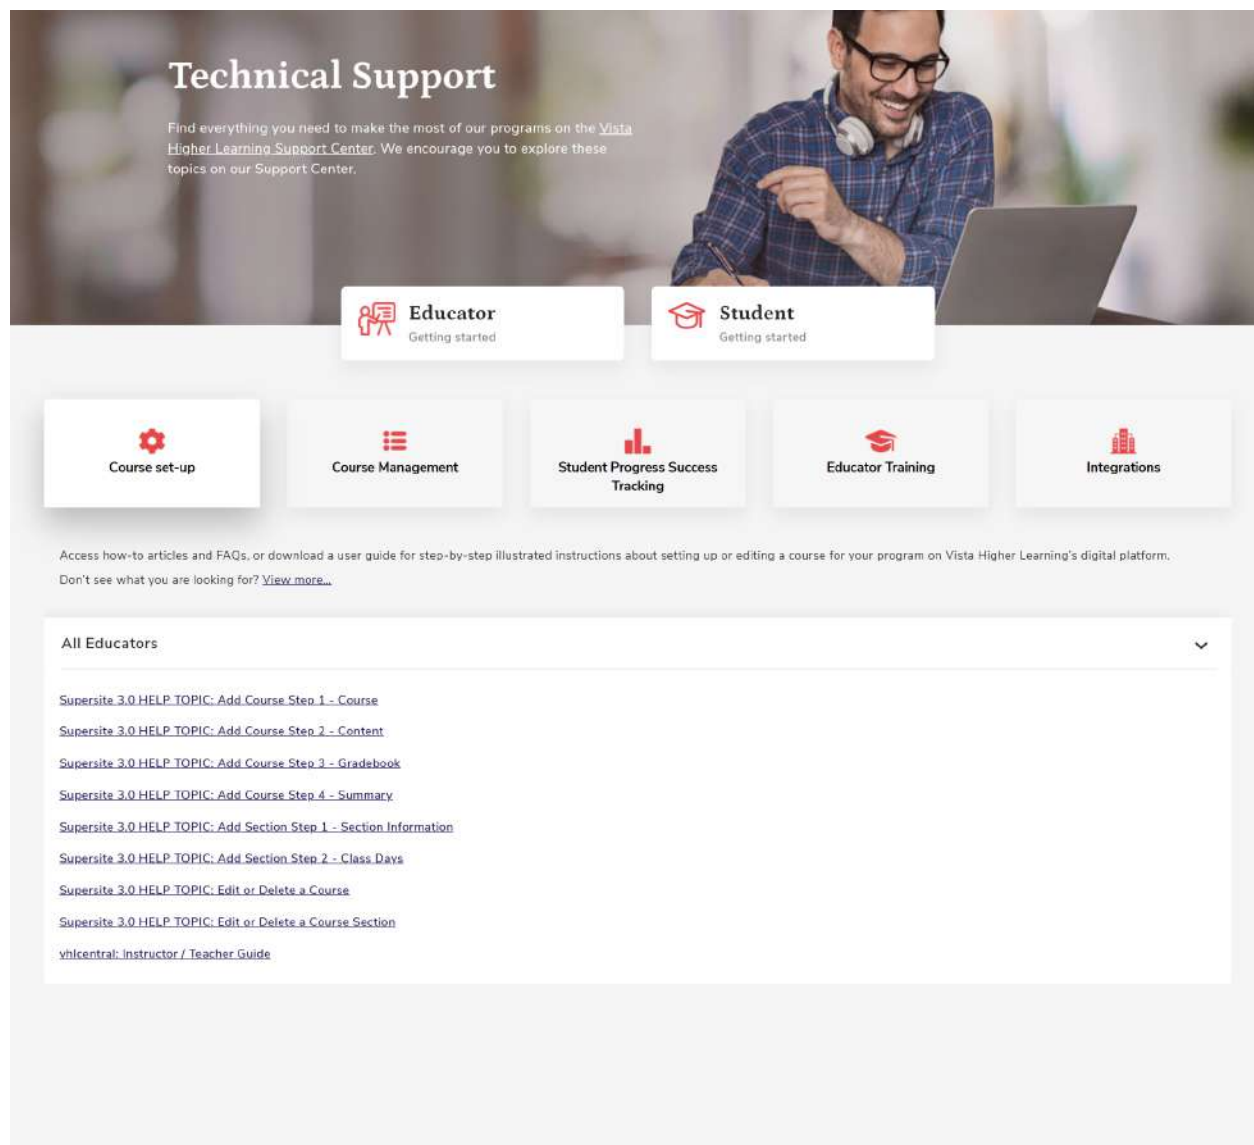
Technical Support

Find everything you need to make the most of our programs on the Vista Higher Learning Support Center. We encourage you to explore these topics on our Support Center.

Educator
Getting started

Student
Getting started

Course set-up

Course Management

Student Progress Success Tracking

Educator Training

Integrations

Access how-to articles and FAQs, or download a user guide for step-by-step illustrated instructions about setting up or editing a course for your program on Vista Higher Learning's digital platform.

Don't see what you are looking for? View more...

All Educators

Supersite 3.0 HELP TOPIC: Add Course Step 1 - Course

Supersite 3.0 HELP TOPIC: Add Course Step 2 - Content

Supersite 3.0 HELP TOPIC: Add Course Step 3 - Gradebook

Supersite 3.0 HELP TOPIC: Add Course Step 4 - Summary

Supersite 3.0 HELP TOPIC: Add Section Step 1 - Section Information

Supersite 3.0 HELP TOPIC: Add Section Step 2 - Class Days

Supersite 3.0 HELP TOPIC: Edit or Delete a Course

Supersite 3.0 HELP TOPIC: Edit or Delete a Course Section

vhlcentral: Instructor / Teacher Guide